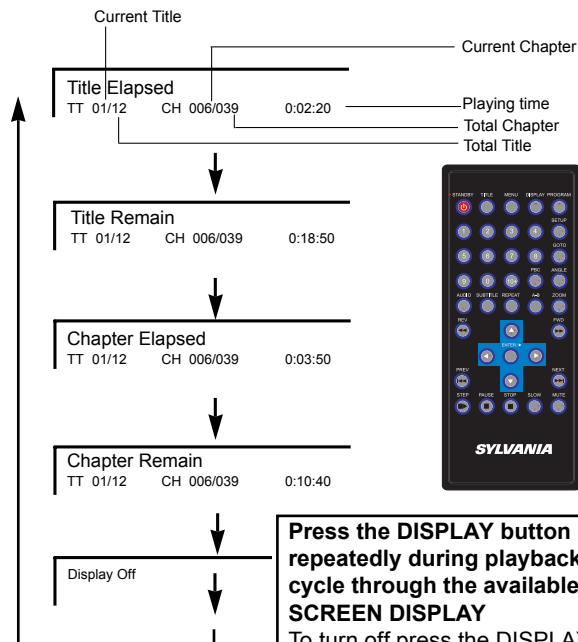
Current Title

Current Chapter

Title Elapsed
TT 01/12 CH 006/039 0:02:20

Playing time
Total Chapter
Total Title

Title Remain
TT 01/12 CH 006/039 0:18:50

Chapter Elapsed
TT 01/12 CH 006/039 0:03:50

Chapter Remain
TT 01/12 CH 006/039 0:10:40

Display Off

STANDBY TITLE MENU DISPLAY PROGRAM
SETUP
GOTO
PBC ANGLE
AUDIO SUBTITLE REPEAT A-B ZOOM
REV FWD
ENTER
PREV NEXT
STEP PAUSE STOP SLOW MUTE
SYLVANIA

Press the DISPLAY button repeatedly during playback cycle through the available SCREEN DISPLAY
To turn off press the DISPLAY